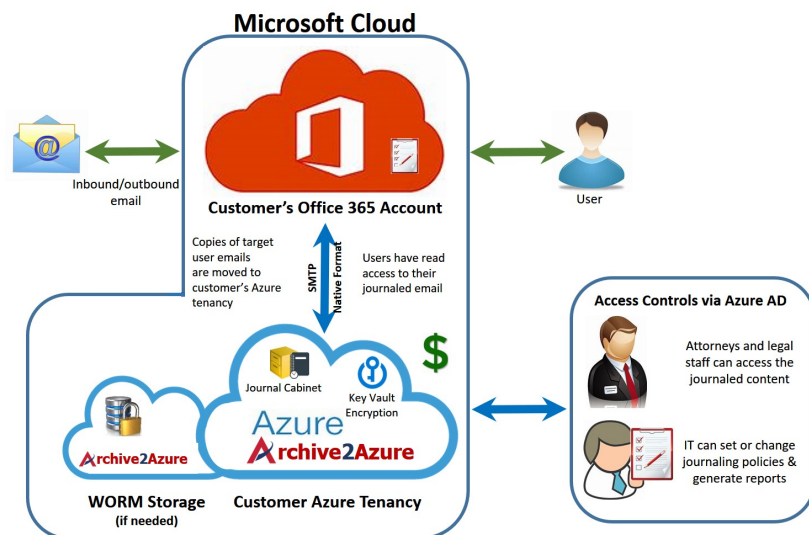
Microsoft Cloud

Inbound/outbound email

Customer's Office 365 Account

User

Copies of target user emails are moved to customer's Azure tenancy

SMTP

Native Format

Users have read access to their journaled email

$

Access Controls via Azure AD

Attorneys and legal staff can access the journaled content

IT can set or change journaling policies & generate reports

Journal Cabinet

Key Vault Encryption

Azure

Archive2Azure

Archive2Azure

WORM Storage
(if needed)

Customer Azure Tenancy